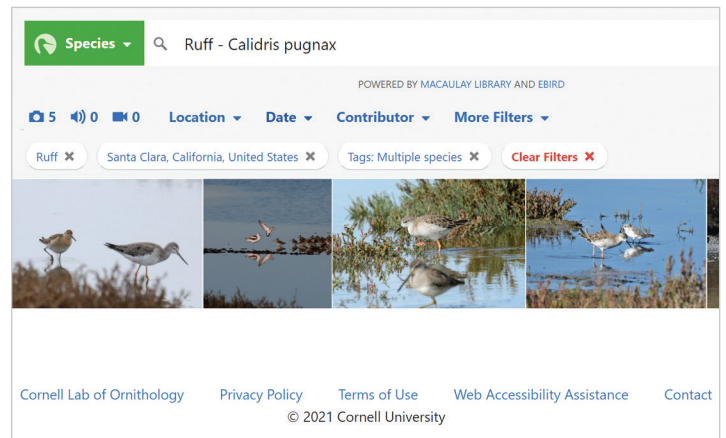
Species ▾ Ruff - Calidris pugnax

POWERED BY MACAULAY LIBRARY AND EBIRD

5 0 0 Location ▾ Date ▾ Contributor ▾ More Filters ▾

Ruff ✖ Santa Clara, California, United States ✖ Tags: Multiple species ✖ Clear Filters ✖

Cornell Lab of Ornithology Privacy Policy Terms of Use Web Accessibility Assistance Contact

© 2021 Cornell University